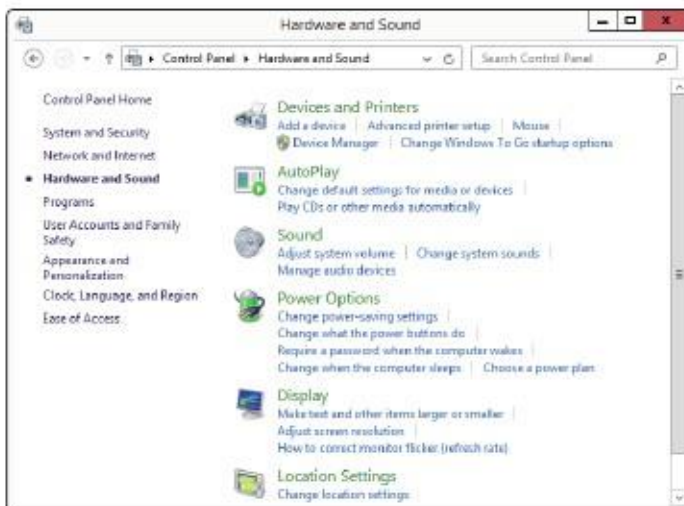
Hardware and Sound

Control Panel ▸ Hardware and Sound

Search Control Panel

Control Panel Home

System and Security

Network and Internet

Hardware and Sound

Programs

User Accounts and Family Safety

Appearance and Personalization

Clock, Language, and Region

Ease of Access

Devices and Printers

Add a device | Advanced printer setup | Mouse | Device Manager | Change Windows To Go startup options

AutoPlay

Change default settings for media or devices | Play CDs or other media automatically

Sound

Adjust system volume | Change system sounds | Manage audio devices

Power Options

Change power-saving settings | Change what the power buttons do | Require a password when the computer wakes | Change when the computer sleeps | Choose a power plan

Display

Make text and other items larger or smaller | Adjust screen resolution | How to correct monitor flicker (refresh rate)

Location Settings

Change location settings